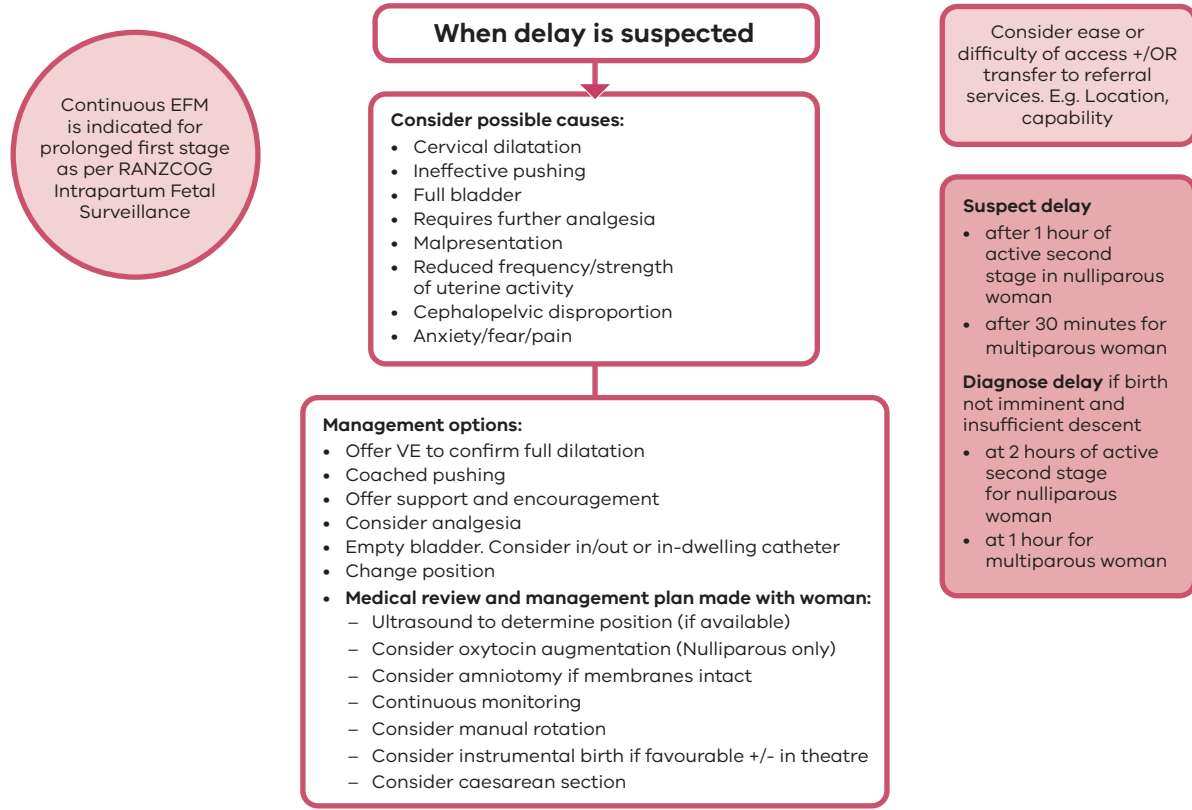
When delay is suspected

Continuous EFM is indicated for prolonged first stage as per RANZCOG Intrapartum Fetal Surveillance

Consider possible causes:
- Cervical dilatation
- Ineffective pushing
- Full bladder
- Requires further analgesia
- Malpresentation
- Reduced frequency/strength of uterine activity
- Cephalopelvic disproportion
- Anxiety/fear/pain

Consider ease or difficulty of access +/OR transfer to referral services. E.g. Location, capability

Suspect delay
- after 1 hour of active second stage in nulliparous woman
- after 30 minutes for multiparous woman

Diagnose delay if birth not imminent and insufficient descent
- at 2 hours of active second stage for nulliparous woman
- at 1 hour for multiparous woman

Management options:
- Offer VE to confirm full dilatation
- Coached pushing
- Offer support and encouragement
- Consider analgesia
- Empty bladder. Consider in/out or in-dwelling catheter
- Change position
- Medical review and management plan made with woman:
  – Ultrasound to determine position (if available)
  – Consider oxytocin augmentation (Nulliparous only)
  – Consider amniotomy if membranes intact
  – Continuous monitoring
  – Consider manual rotation
  – Consider instrumental birth if favourable +/- in theatre
  – Consider caesarean section